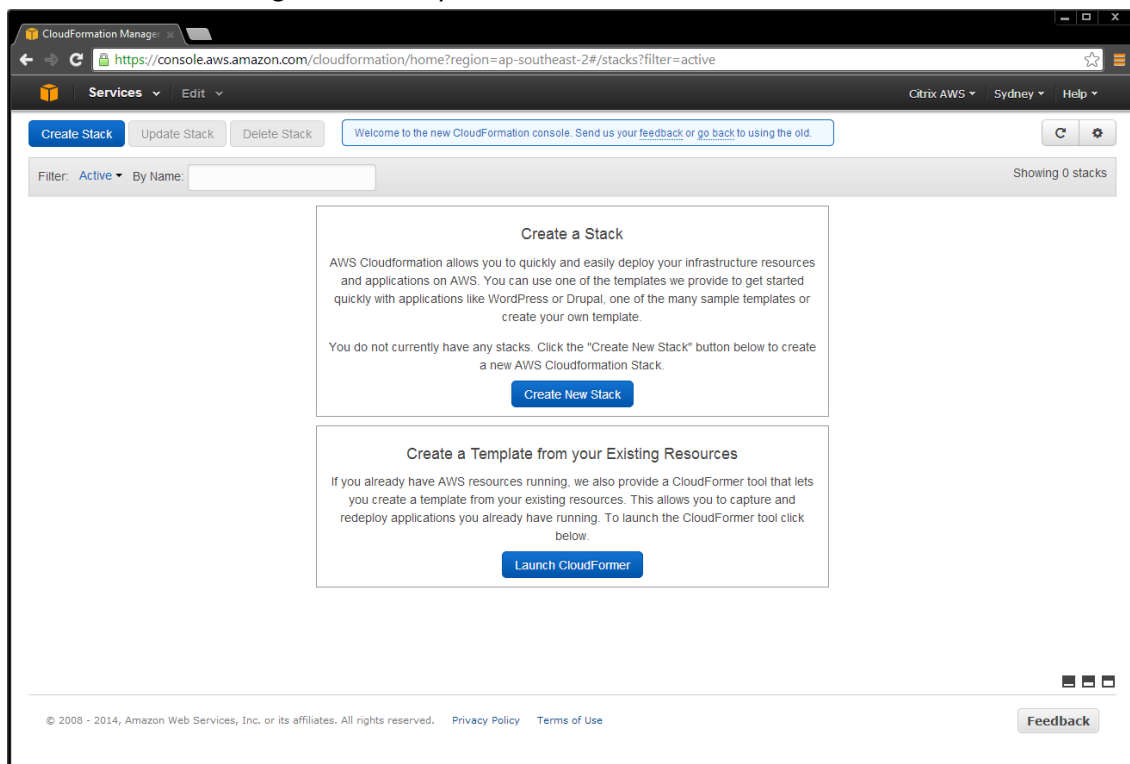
CloudFormation Manager ×

https://console.aws.amazon.com/cloudformation/home?region=ap-southeast-2#/stacks?filter=active

Services Edit

Citrix AWS Sydney Help

Create Stack Update Stack Delete Stack

Welcome to the new CloudFormation console. Send us your feedback or go back to using the old.

Filter: Active By Name:

Showing 0 stacks

Create a Stack

AWS Cloudformation allows you to quickly and easily deploy your infrastructure resources and applications on AWS. You can use one of the templates we provide to get started quickly with applications like WordPress or Drupal, one of the many sample templates or create your own template.

You do not currently have any stacks. Click the "Create New Stack" button below to create a new AWS Cloudformation Stack.

Create New Stack

Create a Template from your Existing Resources

If you already have AWS resources running, we also provide a CloudFormer tool that lets you create a template from your existing resources. This allows you to capture and redeploy applications you already have running. To launch the CloudFormer tool click below.

Launch CloudFormer

© 2008 - 2014, Amazon Web Services, Inc. or its affiliates. All rights reserved. Privacy Policy Terms of Use

Feedback